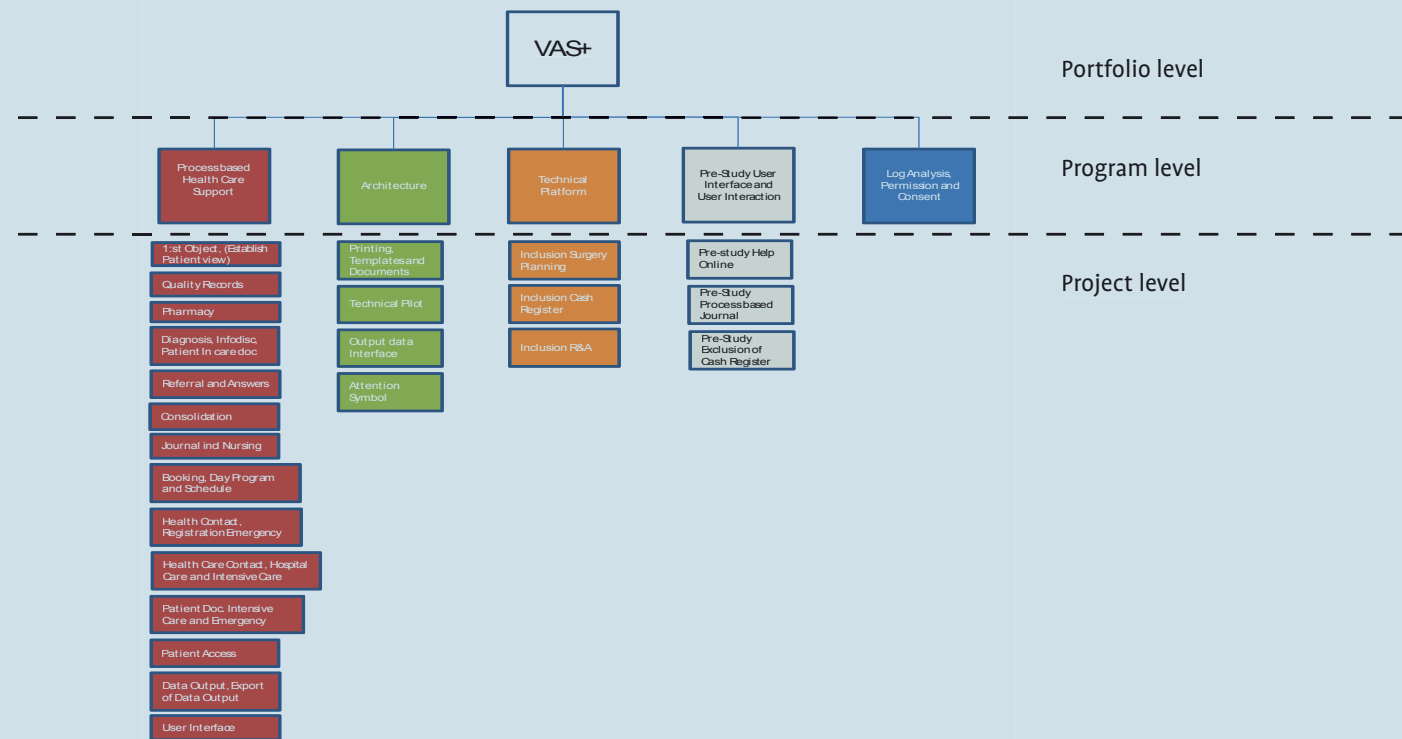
VAS+

Portfolio level

Processbased Health Care Support

Architecture

Technical Platform

Pre-Study User Interface and User Interaction

Log Analysis, Permission and Consent

Program level

1:st Object, (Establish Patient view)

Quality Records

Pharmacy

Diagnosis, Infodisc, Patient In care doc

Referral and Answers

Consolidation

Journal ind Nursing

Booking, Day Program and Schedule

Health Contact, Registration Emergency

Health Care Contact, Hospital Care and Intensive Care

Patient Doc. Intensive Care and Emergency

Patient Access

Data Output, Export of Data Output

User Interface

Printing, Templatesand Documents

Technical Pilot

Output data Interface

Attention Symbol

Inclusion Surgery Planning

Inclusion Cash Register

Inclusion R&A

Pre-study Help Online

Pre-Study Processbased Journal

Pre-Study Exclusion of Cash Register

Project level